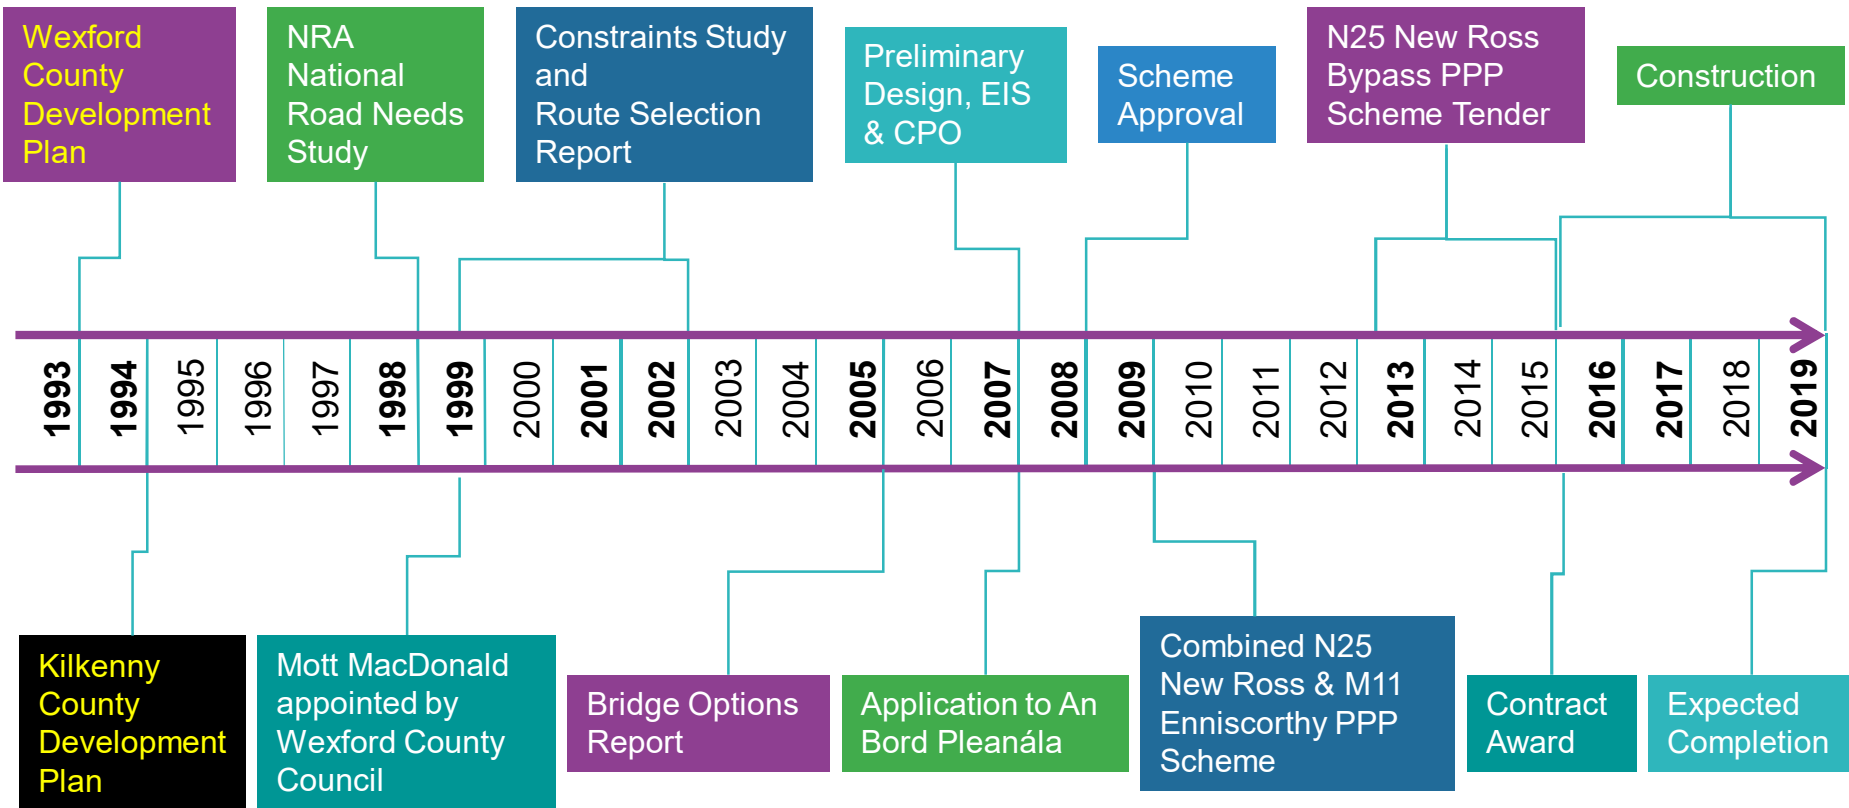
Wexford County Development Plan

NRA National Road Needs Study

Constraints Study and Route Selection Report

Preliminary Design, EIS & CPO

Scheme Approval

N25 New Ross Bypass PPP Scheme Tender

Construction

1993 1994 1995 1996 1997 1998 1999 2000 2001 2002 2003 2004 2005 2006 2007 2008 2009 2010 2011 2012 2013 2014 2015 2016 2017 2018 2019

Kilkenny County Development Plan

Mott MacDonald appointed by Wexford County Council

Bridge Options Report

Application to An Bord Pleanála

Combined N25 New Ross & M11 Enniscorthy PPP Scheme

Contract Award

Expected Completion